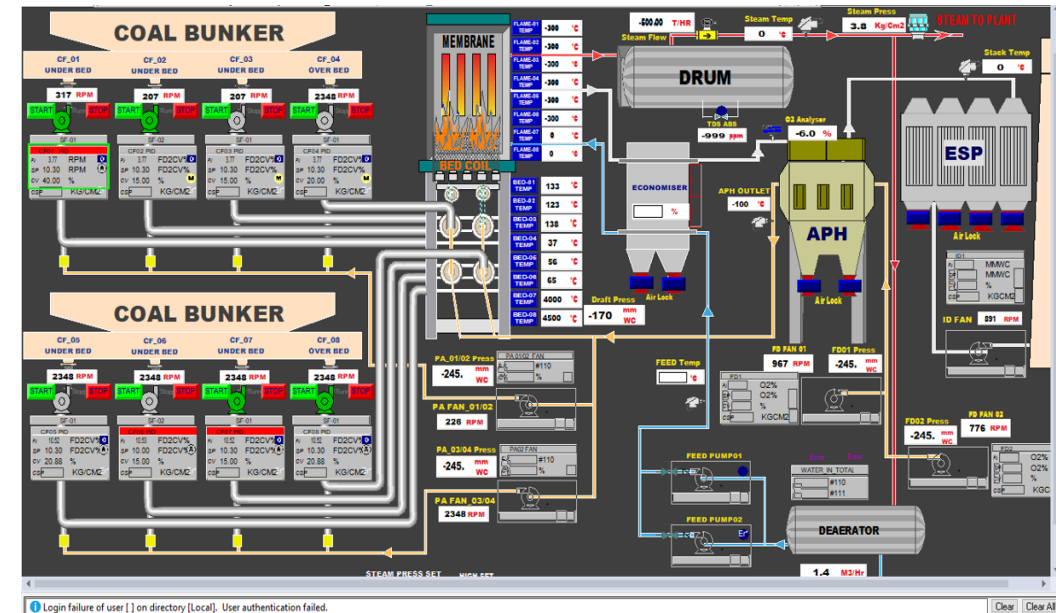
COAL BUNKER

CF_01 UNDER BED
317 RPM
START STOP
SF-01
CF01 PID
AI 3.77 RPM
SP 10.30 FD2CV%
CV 40.00 %
CSP KG/CM2

CF_02 UNDER BED
207 RPM
START STOP
SF-02
CF02 PID
AI 3.77 FD2CV%
SP 10.30 FD2CV%
CV 15.00 %
CSP KG/CM2

CF_03 UNDER BED
207 RPM
START STOP
SF-03
CF03 PID
AI 3.77 FD2CV%
SP 10.30 FD2CV%
CV 15.00 %
CSP KG/CM2

CF_04 OVER BED
2348 RPM
START STOP
SF-04
CF04 PID
AI 3.77 FD2CV%
SP 10.30 FD2CV%
CV 20.00 %
CSP KG/CM2

COAL BUNKER

CF_05 UNDER BED
2348 RPM
START STOP
SF-01
CF05 PID
AI 10.52 FD2CV%
SP 10.30 FD2CV%
CV 20.88 %
CSP KG/CM2

CF_06 UNDER BED
2348 RPM
START STOP
SF-02
CF06 PID
AI 10.53 FD2CV%
SP 10.00 FD2CV%
CV 15.00 %
CSP KG/CM2

CF_07 UNDER BED
2348 RPM
START STOP
SF-01
CF07 PID
AI 10.53 FD2CV%
SP 10.30 FD2CV%
CV 15.00 %
CSP KG/CM2

CF_08 OVER BED
2348 RPM
START STOP
SF-01
CF08 PID
AI 10.52 FD2CV%
SP 10.30 FD2CV%
CV 20.88 %
CSP KG/CM2

MEMBRANE
BED COIL

FLAME-01 TEMP -300 °c
FLAME-02 TEMP -300 °c
FLAME-03 TEMP -300 °c
FLAME-04 TEMP -300 °c
FLAME-05 TEMP -300 °c
FLAME-06 TEMP -300 °c
FLAME-07 TEMP 0 °c
FLAME-08 TEMP 0 °c

BED-01 TEMP 133 °c
BED-02 TEMP 123 °c
BED-03 TEMP 138 °c
BED-04 TEMP 37 °c
BED-05 TEMP 56 °c
BED-06 TEMP 65 °c
BED-07 TEMP 4000 °c
BED-08 TEMP 4500 °c

-500.00 T/HR
Steam Flow
Steam Temp 0 °c
Steam Press 3.8 Kg/Cm2
STEAM TO PLANT
Stack Temp 0 °c
DRUM
TDS ABS -999 ppm
O2 Analyser -6.0 %
ECONOMISER
%
Air Lock
APH OUTLET -100 °c
APH
Air Lock
ESP
Air Lock
ID1
MMWC
MMWC
%
KGCM2
ID FAN 891 RPM
Draft Press -170 mm WC

PA_01/02 Press -245. mm WC
PA 01/02 FAN
#110
PA FAN_01/02 226 RPM
PA_03/04 Press -245. mm WC
PA03 FAN
#110
PA FAN_03/04 2348 RPM

FEED Temp °c
FD1
O2%
O2%
%
KGCM2
FD FAN 01 967 RPM
FD01 Press -245. mm WC
FD02 Press -245. mm WC
FD FAN 02 776 RPM
FD2
O2%
O2%
%
KGCM2

FEED PUMP01
FEED PUMP02
WATER_IN TOTAL
#110
#111
DEAERATOR
1.4 M3/Hr
STEAM PRESS SET HIGH SET

Login failure of user [ ] on directory [Local]. User authentication failed.
Clear Clear All